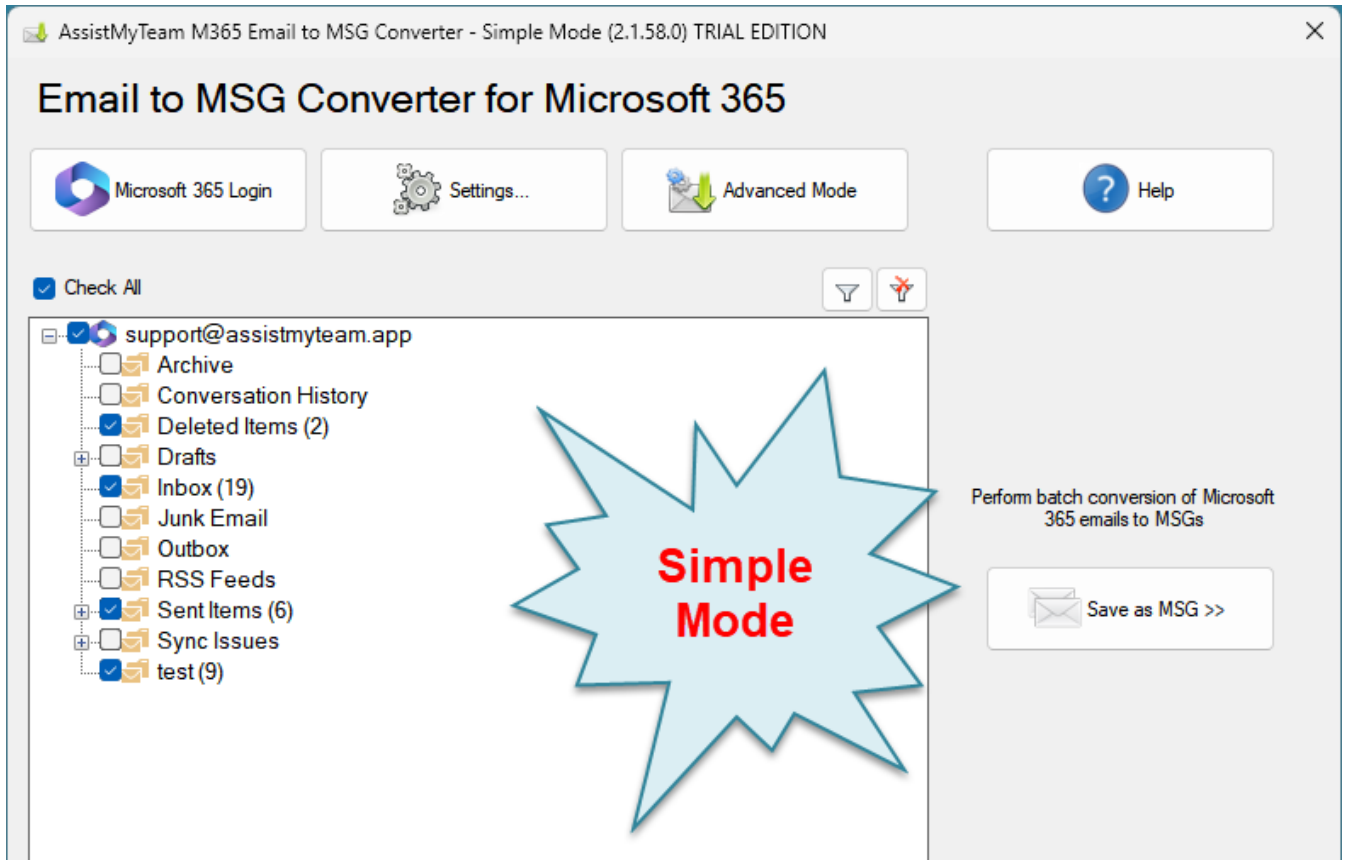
AssistMyTeam M365 Email to MSG Converter - Simple Mode (2.1.58.0) TRIAL EDITION

Email to MSG Converter for Microsoft 365

Microsoft 365 Login

Settings...

Advanced Mode

Help

Check All

support@assistmyteam.app
Archive
Conversation History
Deleted Items (2)
Drafts
Inbox (19)
Junk Email
Outbox
RSS Feeds
Sent Items (6)
Sync Issues
test (9)

Simple Mode

Perform batch conversion of Microsoft 365 emails to MSGs

Save as MSG >>